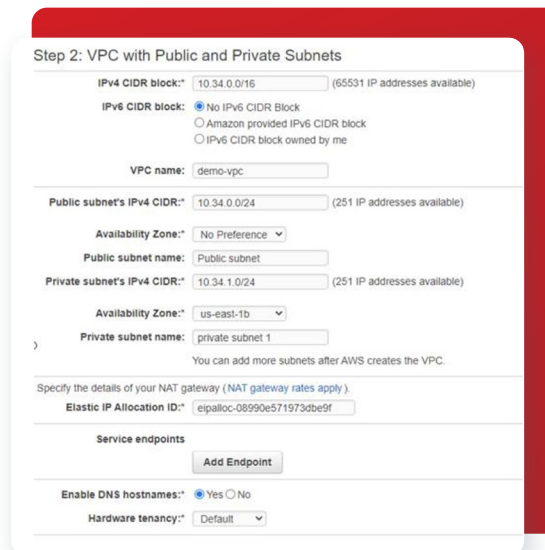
Step 2: VPC with Public and Private Subnets

IPv4 CIDR block:* 10.34.0.0/16 (65531 IP addresses available)

IPv6 CIDR block: No IPv6 CIDR Block
Amazon provided IPv6 CIDR block
IPv6 CIDR block owned by me

VPC name: demo-vpc

Public subnet's IPv4 CIDR:* 10.34.0.0/24 (251 IP addresses available)

Availability Zone:* No Preference

Public subnet name: Public subnet

Private subnet's IPv4 CIDR:* 10.34.1.0/24 (251 IP addresses available)

Availability Zone:* us-east-1b

Private subnet name: private subnet 1

You can add more subnets after AWS creates the VPC.

Specify the details of your NAT gateway (NAT gateway rates apply).

Elastic IP Allocation ID:* eipalloc-08990e571973dbe9f

Service endpoints

Add Endpoint

Enable DNS hostnames:* Yes No

Hardware tenancy:* Default